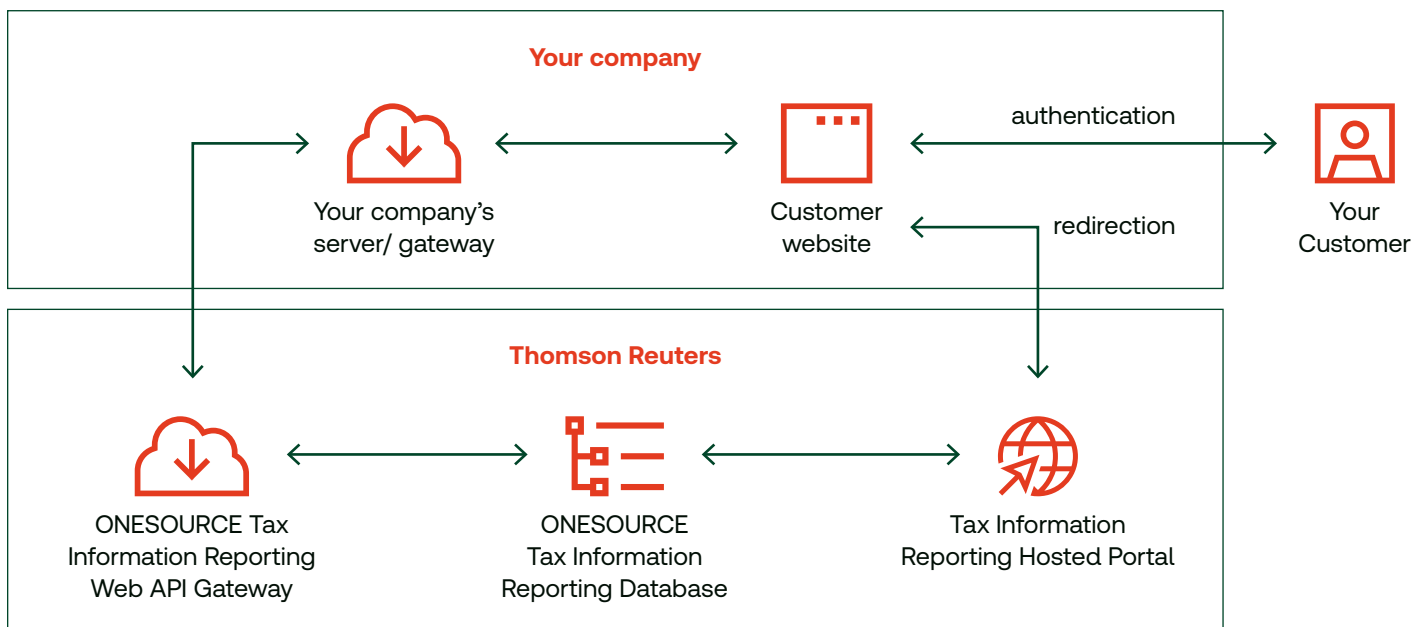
Your company

Your company's server/ gateway

Customer website

authentication

redirection

Your Customer

Thomson Reuters

ONESOURCE Tax Information Reporting Web API Gateway

ONESOURCE Tax Information Reporting Database

Tax Information Reporting Hosted Portal